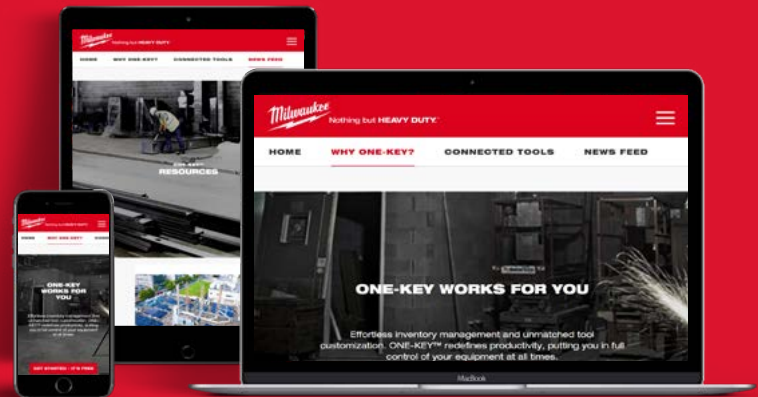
Milwaukee Nothing but HEAVY DUTY.

HOME WHY ONE-KEY? CONNECTED TOOLS NEWS FEED

ONE-KEY WORKS FOR YOU

Effortless inventory management and unmatched tool customization. ONE-KEY™ redefines productivity, putting you in full control of your equipment at all times.

MacBook

Milwaukee Nothing but HEAVY DUTY.

HOME WHY ONE-KEY? CONNECTED TOOLS NEWS FEED

ONE-KEY™ RESOURCES

Milwaukee Nothing but HEAVY DUTY.

HOME WHY ONE-KEY? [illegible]

ONE-KEY WORKS FOR YOU

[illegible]

GET STARTED - IT'S FREE